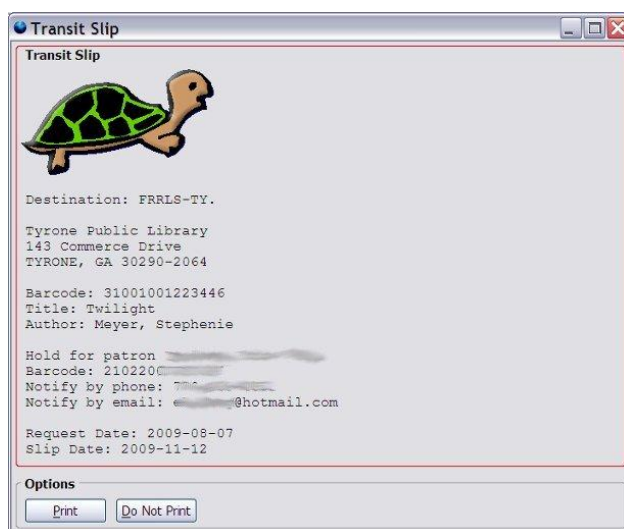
Transit Slip

Transit Slip

Destination: FRRLS-TY.

Tyrone Public Library
143 Commerce Drive
TYRONE, GA 30290-2064

Barcode: 31001001223446
Title: Twilight
Author: Meyer, Stephenie

Hold for patron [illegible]
Barcode: 210220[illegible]
Notify by phone: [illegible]
Notify by email: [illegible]@hotmail.com

Request Date: 2009-08-07
Slip Date: 2009-11-12

Options

Print | Do Not Print